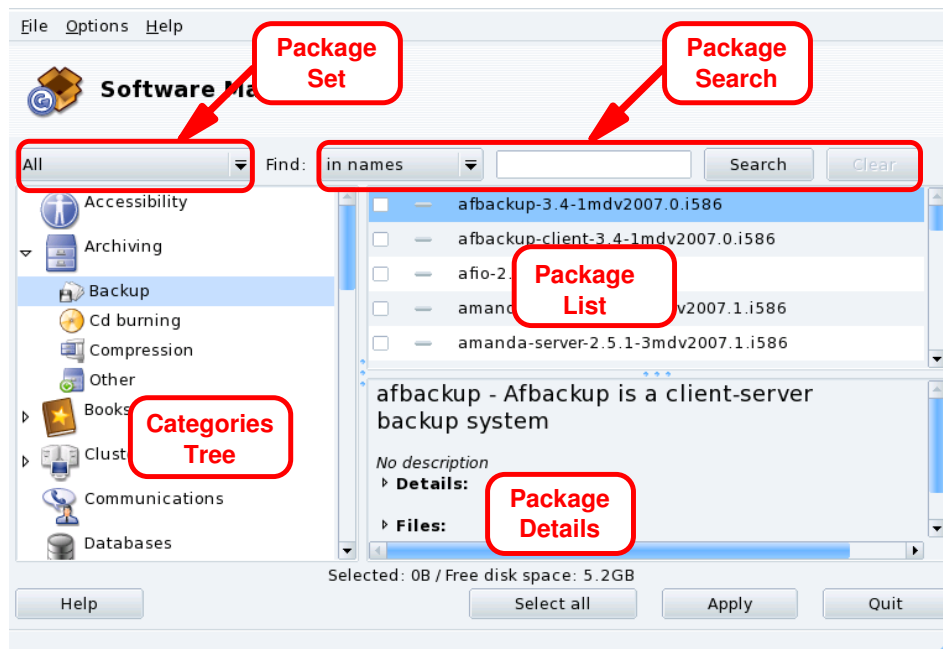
File Options Help

Software Ma

Package Set

Package Search

All

Find: in names

Search

Clear

Accessibility

Archiving

Backup

Cd burning

Compression

Other

Books

Clust

Communications

Databases

afbackup-3.4-1mdv2007.0.i586

afbackup-client-3.4-1mdv2007.0.i586

afio-2.

amand dv2007.1.i586

amanda-server-2.5.1-3mdv2007.1.i586

Package List

Categories Tree

afbackup - Afbackup is a client-server backup system

No description

Details:

Files:

Package Details

Selected: 0B / Free disk space: 5.2GB

Help

Select all

Apply

Quit